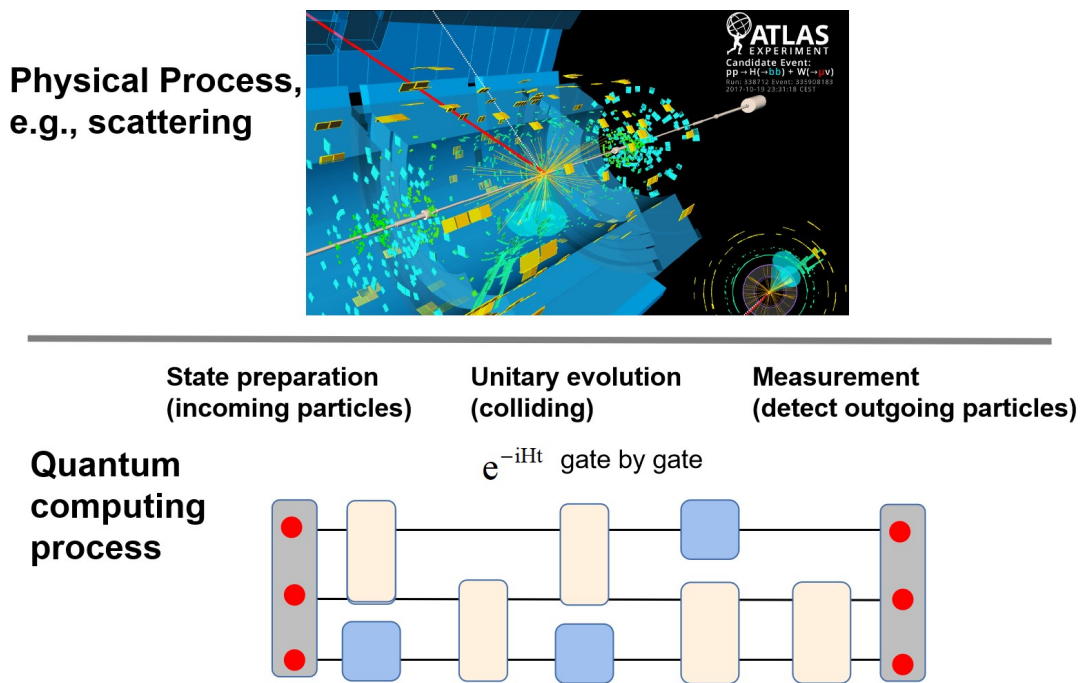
Physical Process, e.g., scattering

ATLAS EXPERIMENT
Candidate Event:
pp → H(→bb) + W(→μν)
Run: 338712 Event: 335908183
2017-10-19 23:31:18 CEST

State preparation (incoming particles)

Unitary evolution (colliding)

Measurement (detect outgoing particles)

Quantum computing process

$e^{-iHt}$ gate by gate